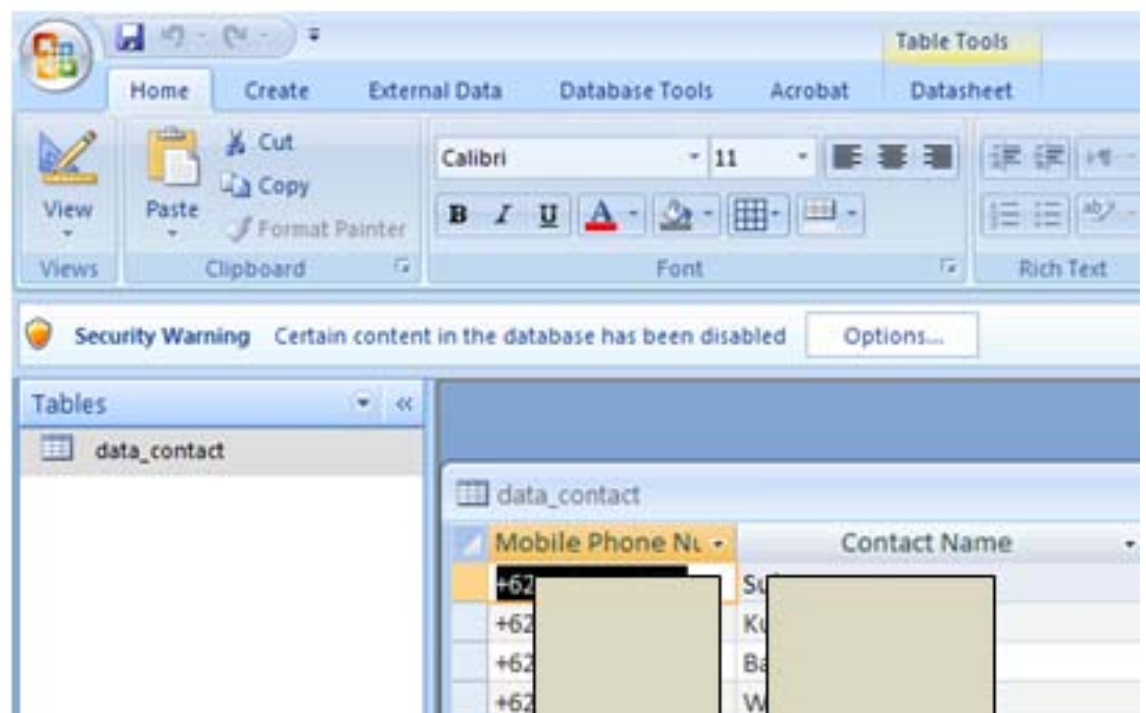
Table Tools
Home Create External Data Database Tools Acrobat Datasheet

View
Views

Paste
Cut
Copy
Format Painter
Clipboard

Calibri 11
B I U A
Font

Rich Text

Security Warning Certain content in the database has been disabled Options...

Tables
data_contact

data_contact

| Mobile Phone Nu | Contact Name |
|---|---|
| +62 | Su |
| +62 | Ku |
| +62 | Ba |
| +62 | W |